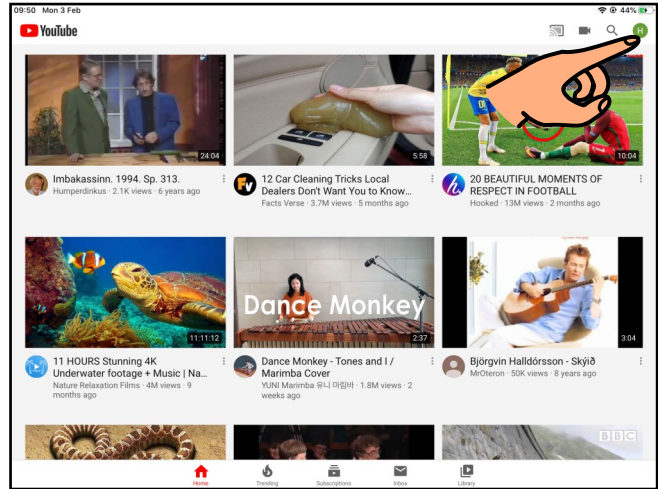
09:50 Mon 3 Feb

44%

YouTube

H

24:04

Imbakassinn. 1994. Sp. 313.
Humperdinkus · 2.1K views · 6 years ago

5:58

12 Car Cleaning Tricks Local Dealers Don't Want You to Know...
Facts Verse · 3.7M views · 5 months ago

10:04

20 BEAUTIFUL MOMENTS OF RESPECT IN FOOTBALL
Hooked · 13M views · 2 months ago

11:11:12

11 HOURS Stunning 4K Underwater footage + Music | Na...
Nature Relaxation Films · 4M views · 9 months ago

Dance Monkey

2:37

Dance Monkey - Tones and I / Marimba Cover
YUNI Marimba 유니 마림바 · 1.8M views · 2 weeks ago

3:04

Björgvin Halldórsson - Skýið
MrOteron · 50K views · 8 years ago

BBC

Home

Trending

Subscriptions

Inbox

Library